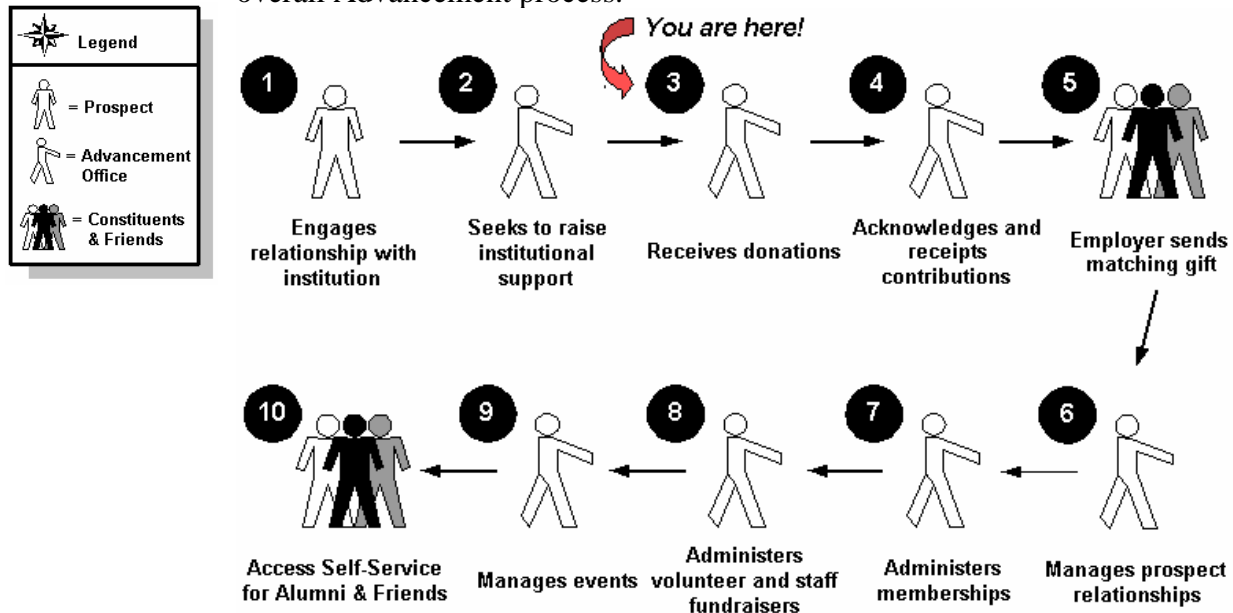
overall Advancement process.

Legend

= Prospect

= Advancement Office

= Constituents & Friends

You are here!

1

Engages relationship with institution

2

Seeks to raise institutional support

3

Receives donations

4

Acknowledges and receipts contributions

5

Employer sends matching gift

6

Manages prospect relationships

7

Administers memberships

8

Administers volunteer and staff fundraisers

9

Manages events

10

Access Self-Service for Alumni & Friends